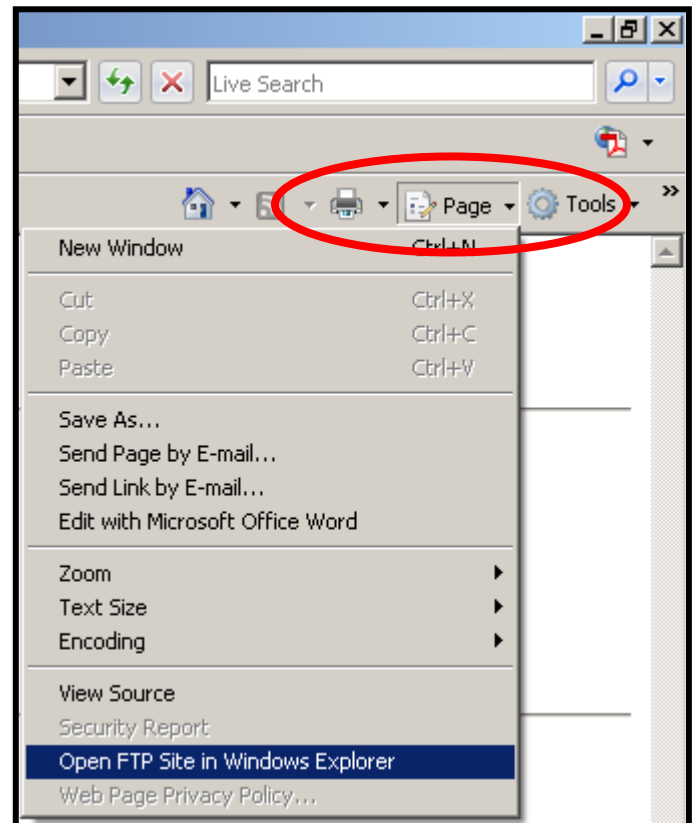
Live Search

Page Tools

New Window Ctrl+N

Cut Ctrl+X
Copy Ctrl+C
Paste Ctrl+V

Save As...
Send Page by E-mail...
Send Link by E-mail...
Edit with Microsoft Office Word

Zoom
Text Size
Encoding

View Source
Security Report
Open FTP Site in Windows Explorer
Web Page Privacy Policy...